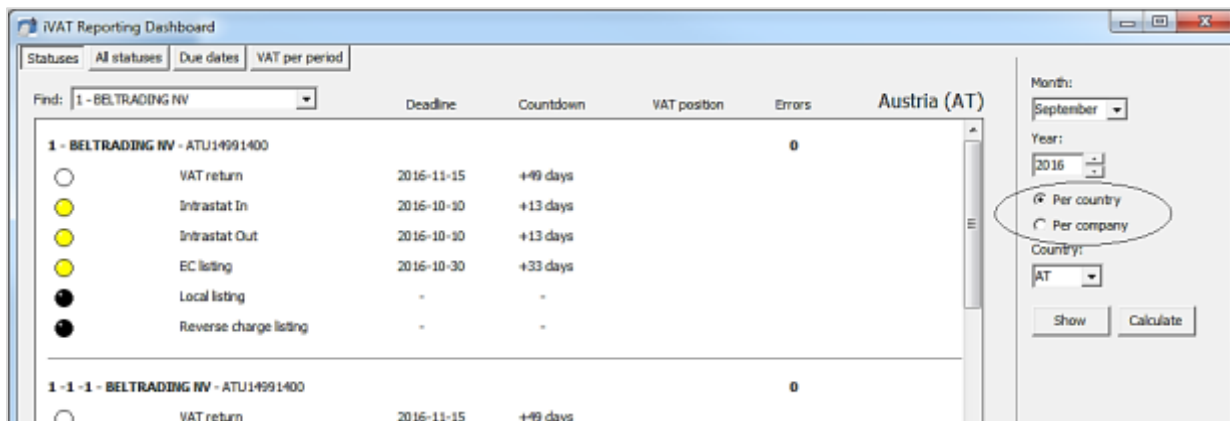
iVAT Reporting Dashboard

Statuses | All statuses | Due dates | VAT per period

Find: 1 - BELTRADING NV

Deadline | Countdown | VAT position | Errors | Austria (AT)

1 - BELTRADING NV - ATU14991400 0

| | Deadline | Countdown |
|---|---|---|
| VAT return | 2016-11-15 | +49 days |
| Intrastat In | 2016-10-10 | +13 days |
| Intrastat Out | 2016-10-10 | +13 days |
| EC listing | 2016-10-30 | +33 days |
| Local listing | - | - |
| Reverse charge listing | - | - |

1 -1 -1 - BELTRADING NV - ATU14991400 0

VAT return 2016-11-15 +49 days

Month:
September
Year:
2016
Per country
Per company
Country:
AT
Show
Calculate